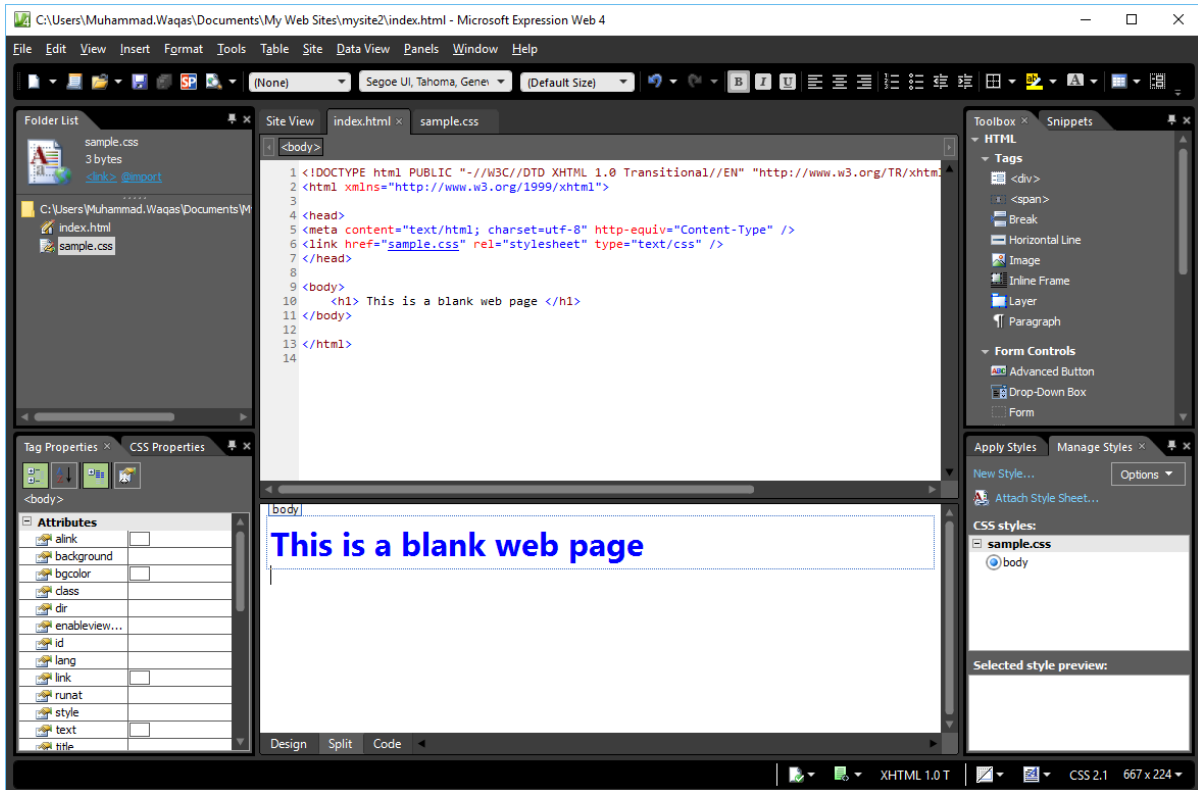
C:\Users\Muhammad.Waqas\Documents\My Web Sites\mysite2\index.html - Microsoft Expression Web 4

File Edit View Insert Format Tools Table Site Data View Panels Window Help

(None) Segoe UI, Tahoma, Gene (Default Size)

Folder List

sample.css
3 bytes
<link> @import

C:\Users\Muhammad.Waqas\Documents\M
index.html
sample.css

Site View index.html × sample.css

<body>

1 <!DOCTYPE html PUBLIC "-//W3C//DTD XHTML 1.0 Transitional//EN" "http://www.w3.org/TR/xhtm
2 <html xmlns="http://www.w3.org/1999/xhtml">
3
4 <head>
5 <meta content="text/html; charset=utf-8" http-equiv="Content-Type" />
6 <link href="sample.css" rel="stylesheet" type="text/css" />
7 </head>
8
9 <body>
10 <h1> This is a blank web page </h1>
11 </body>
12
13 </html>
14

body

This is a blank web page

Design Split Code

Toolbox × Snippets

HTML
Tags
<div>
<span>
Break
Horizontal Line
Image
Inline Frame
Layer
Paragraph
Form Controls
Advanced Button
Drop-Down Box
Form

Tag Properties × CSS Properties

<body>

| Attributes | |
|---|---|
| alink | |
| background | |
| bgcolor | |
| class | |
| dir | |
| enableview... | |
| id | |
| lang | |
| link | |
| runat | |
| style | |
| text | |
| title | |

Apply Styles Manage Styles ×

New Style... Options
Attach Style Sheet...

CSS styles:
sample.css
body

Selected style preview:

XHTML 1.0 T CSS 2.1 667 x 224